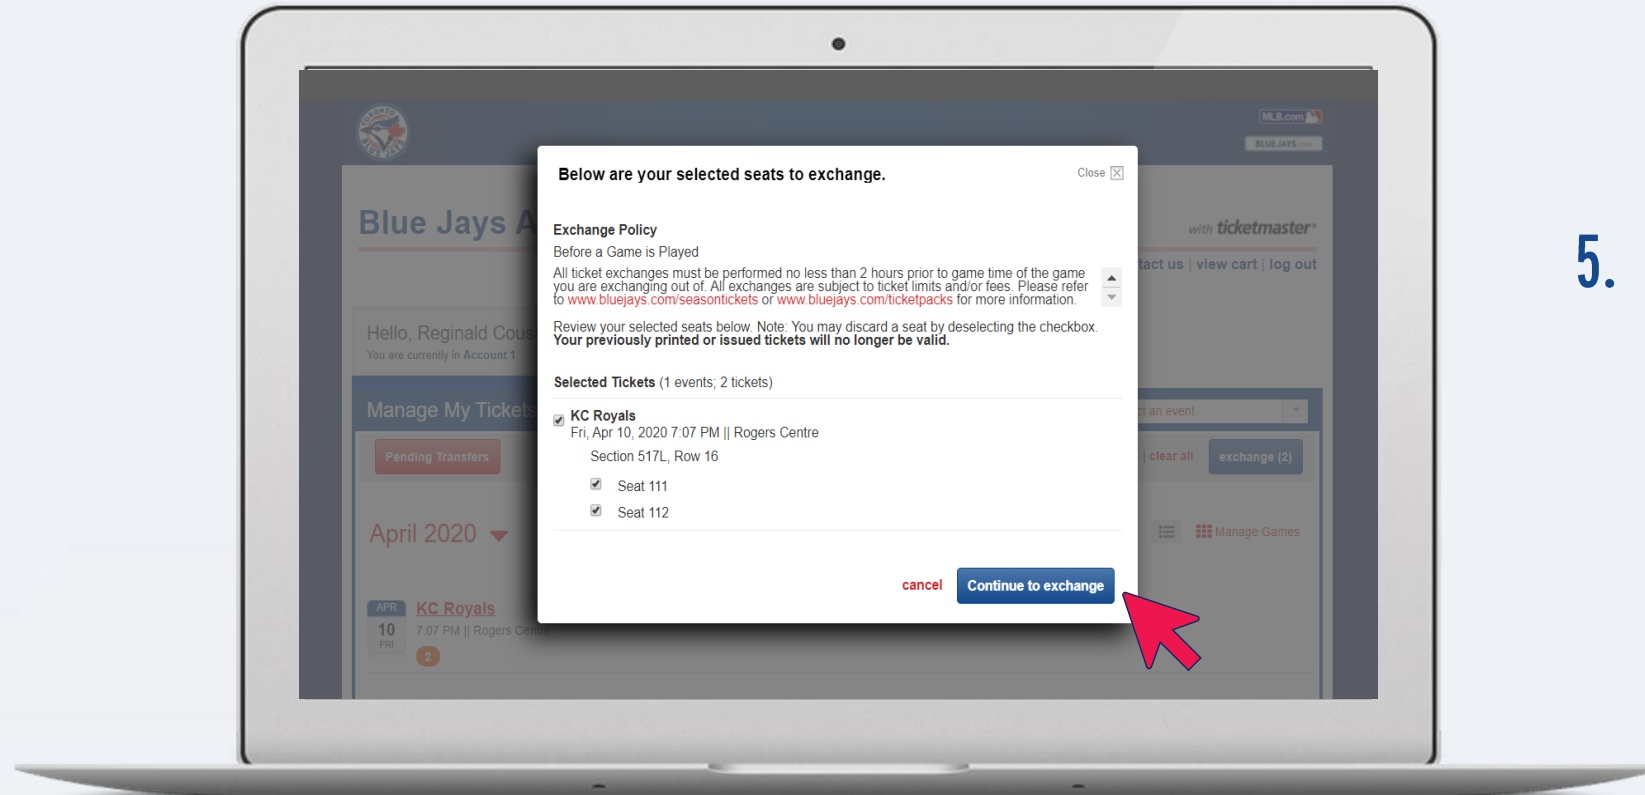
MLB.com

BLUEJAYS.com

Blue Jays A

with ticketmaster

tact us | view cart | log out

Hello, Reginald Cous

You are currently in Account 1

Manage My Tickets

ct an event

Pending Transfers

| clear all

exchange (2)

April 2020

Manage Games

APR 10 FRI

KC Royals

7:07 PM || Rogers Centre

2

Below are your selected seats to exchange.

Close

Exchange Policy

Before a Game is Played

All ticket exchanges must be performed no less than 2 hours prior to game time of the game you are exchanging out of. All exchanges are subject to ticket limits and/or fees. Please refer to www.bluejays.com/seasontickets or www.bluejays.com/ticketpacks for more information.

Review your selected seats below. Note: You may discard a seat by deselecting the checkbox. Your previously printed or issued tickets will no longer be valid.

Selected Tickets (1 events; 2 tickets)

KC Royals

Fri, Apr 10, 2020 7:07 PM || Rogers Centre

Section 517L, Row 16

Seat 111

Seat 112

cancel

Continue to exchange

5.